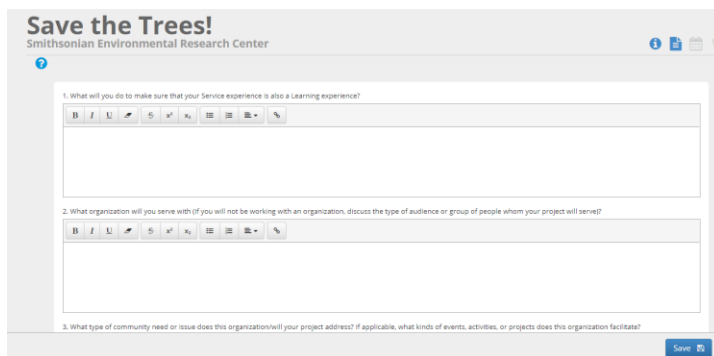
Save the Trees!
Smithsonian Environmental Research Center

1. What will you do to make sure that your Service experience is also a Learning experience?

B I U S $x^2$ $x_2$

2. What organization will you serve with (If you will not be working with an organization, discuss the type of audience or group of people whom your project will serve)?

B I U S $x^2$ $x_2$

3. What type of community need or issue does this organization/will your project address? If applicable, what kinds of events, activities, or projects does this organization facilitate?

Save